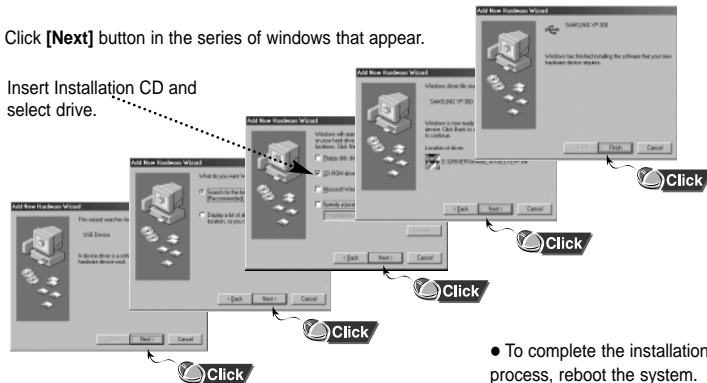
Click **[Next]** button in the series of windows that appear.

Insert Installation CD and select drive.

Add New Hardware Wizard

SAMSUNG YP-300

Windows has finished installing the software that your new hardware device requires.

< Back Finish Cancel

Click

Add New Hardware Wizard

Windows driver file search for the device:

SAMSUNG YP-300

Windows is now ready to install the best driver for this device. Click Back to select a different driver, or click Next to continue.

Location of driver:

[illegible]

< Back Next > Cancel

Click

Add New Hardware Wizard

Windows will search for new drivers in its driver database on your hard drive, and in any of the following selected locations. Click Next to start the search.

Floppy disk drives

CD-ROM drive

Microsoft Windows Update

Specify a location:

Browse...

< Back Next > Cancel

Click

Add New Hardware Wizard

What do you want Windows to do?

Search for the best driver for your device. (Recommended).

Display a list of all the drivers in a specific location, so you can select the driver you want.

< Back Next > Cancel

Click

Add New Hardware Wizard

This wizard searches for new drivers for:

USB Device

A device driver is a software program that makes a hardware device work.

< Back Next > Cancel

Click

● To complete the installation process, reboot the system.